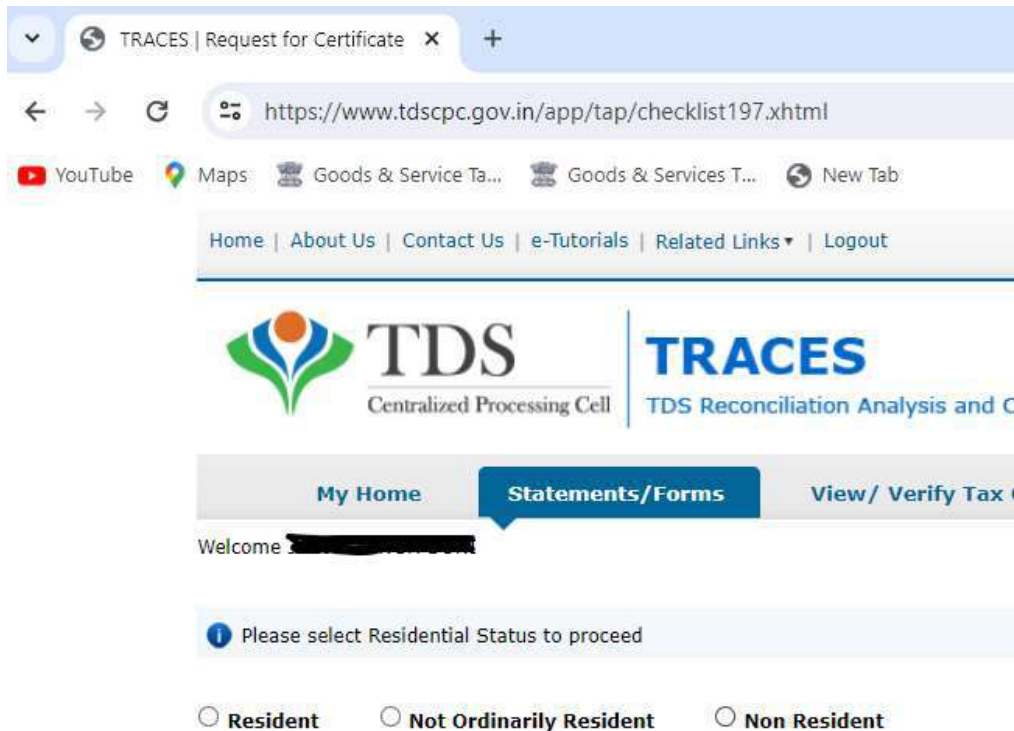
TRACES | Request for Certificate ×

+

https://www.tdscpc.gov.in/app/tap/checklist197.xhtml

YouTube Maps Goods & Service Ta... Goods & Services T... New Tab

Home | About Us | Contact Us | e-Tutorials | Related Links ▾ | Logout

TDS
Centralized Processing Cell

TRACES
TDS Reconciliation Analysis and C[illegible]

My Home Statements/Forms View/ Verify Tax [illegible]

Welcome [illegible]

Please select Residential Status to proceed

Resident Not Ordinarily Resident Non Resident